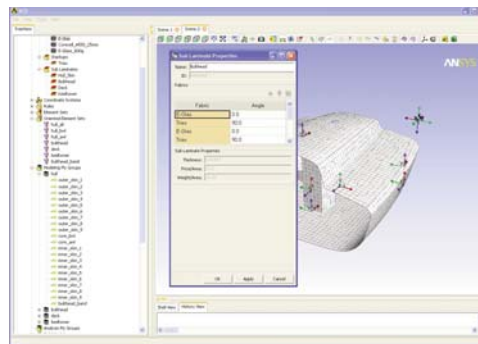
ANSYS

Sub Laminate Properties

Name: Bulkhead

Fabrics

| Fabric | Angle |
|---|---|
| E-Glass | 0.0 |
| Triax | 90.0 |
| E-Glass | 0.0 |
| Triax | 90.0 |

Sub Laminate Properties

Thickness

Price/Area

Weight/Area

OK Apply Cancel

Shell View History View